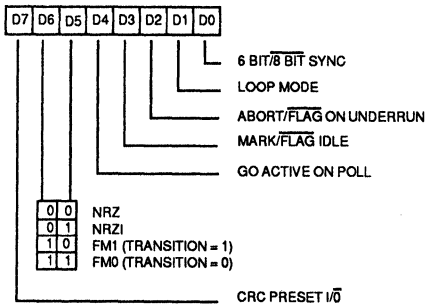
D7 D6 D5 D4 D3 D2 D1 D0

6 BIT/$\overline{8\ BIT}$ SYNC

LOOP MODE

ABORT/$\overline{FLAG}$ ON UNDERRUN

MARK/$\overline{FLAG}$ IDLE

GO ACTIVE ON POLL

| | | |
|---|---|---|
| 0 | 0 | NRZ |
| 0 | 1 | NRZI |
| 1 | 0 | FM1 (TRANSITION = 1) |
| 1 | 1 | FM0 (TRANSITION = 0) |

CRC PRESET I/$\overline{0}$